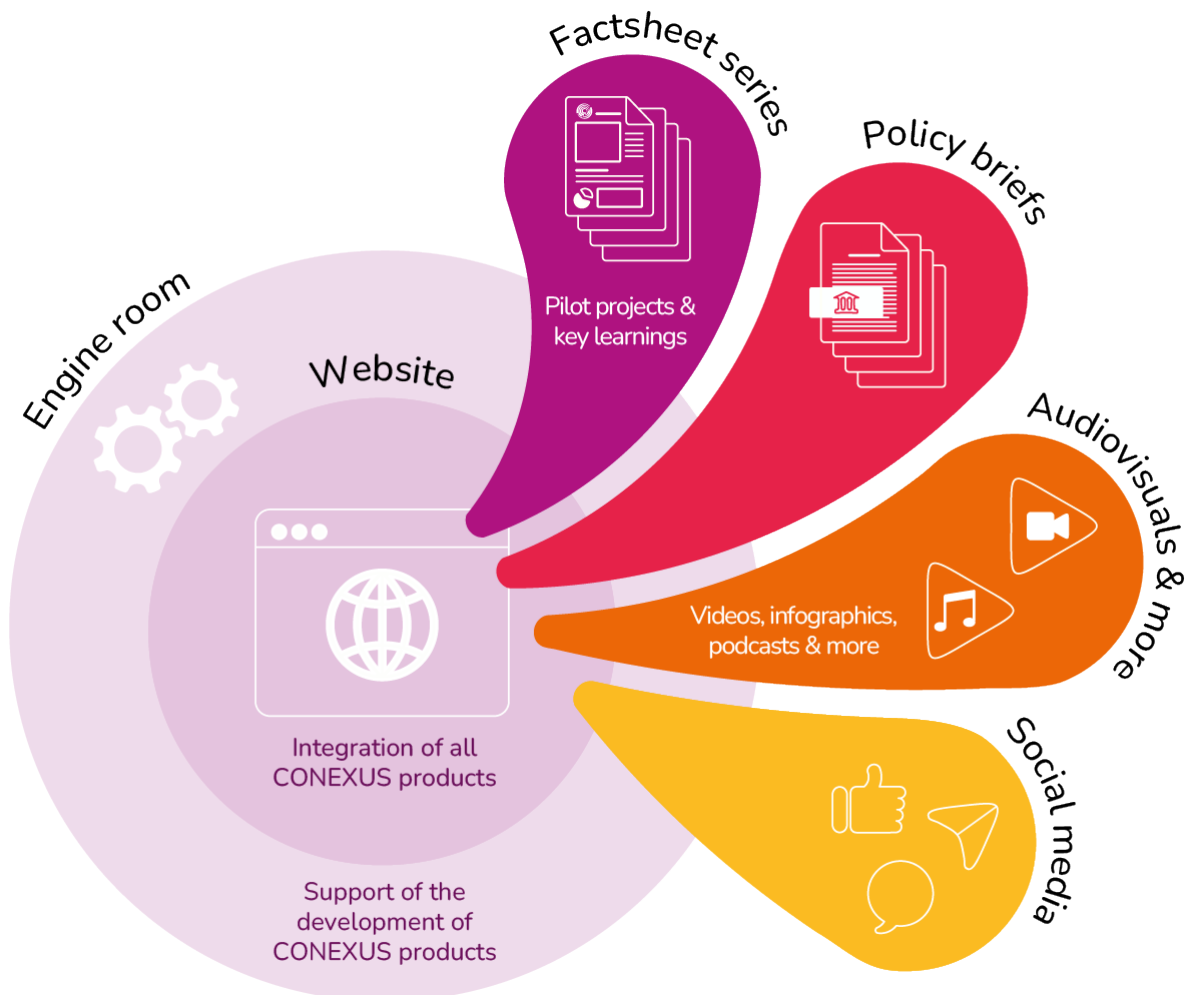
Factsheet series

Pilot projects & key learnings

Policy briefs

Engine room

Website

Audiovisuals & more

Videos, infographics, podcasts & more

Integration of all CONEXUS products

Social media

Support of the development of CONEXUS products